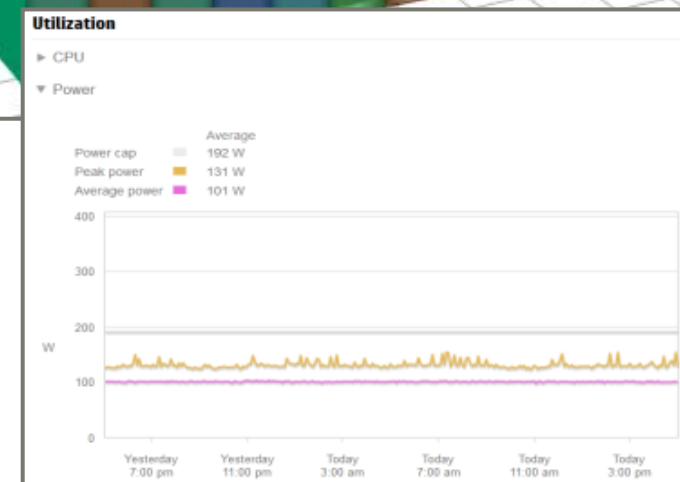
Utilization

► CPU

▼ Power

| | | Average |
|---|---|---|
| Power cap | | 192 W |
| Peak power | | 131 W |
| Average power | | 101 W |

400
300
200
W
100
0

Yesterday 7:00 pm
Yesterday 11:00 pm
Today 3:00 am
Today 7:00 am
Today 11:00 am
Today 3:00 pm